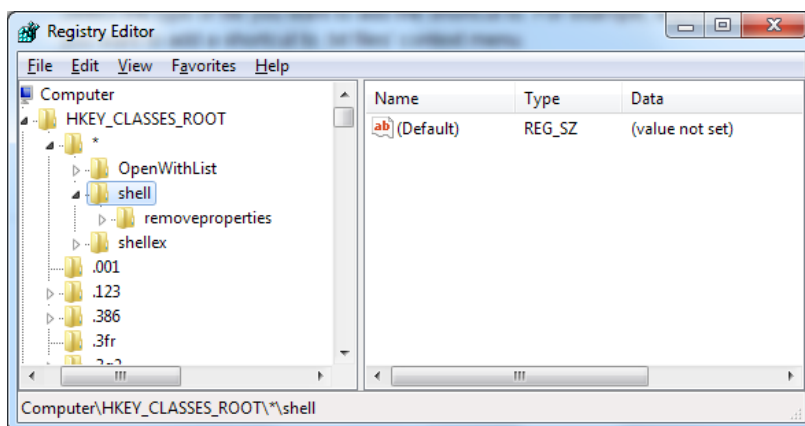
Registry Editor

File Edit View Favorites Help

Computer
HKEY_CLASSES_ROOT
*
OpenWithList
shell
removeproperties
shellex
.001
.123
.386
.3fr
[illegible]

| Name | Type | Data |
|---|---|---|
| (Default) | REG_SZ | (value not set) |

Computer\HKEY_CLASSES_ROOT\*\shell